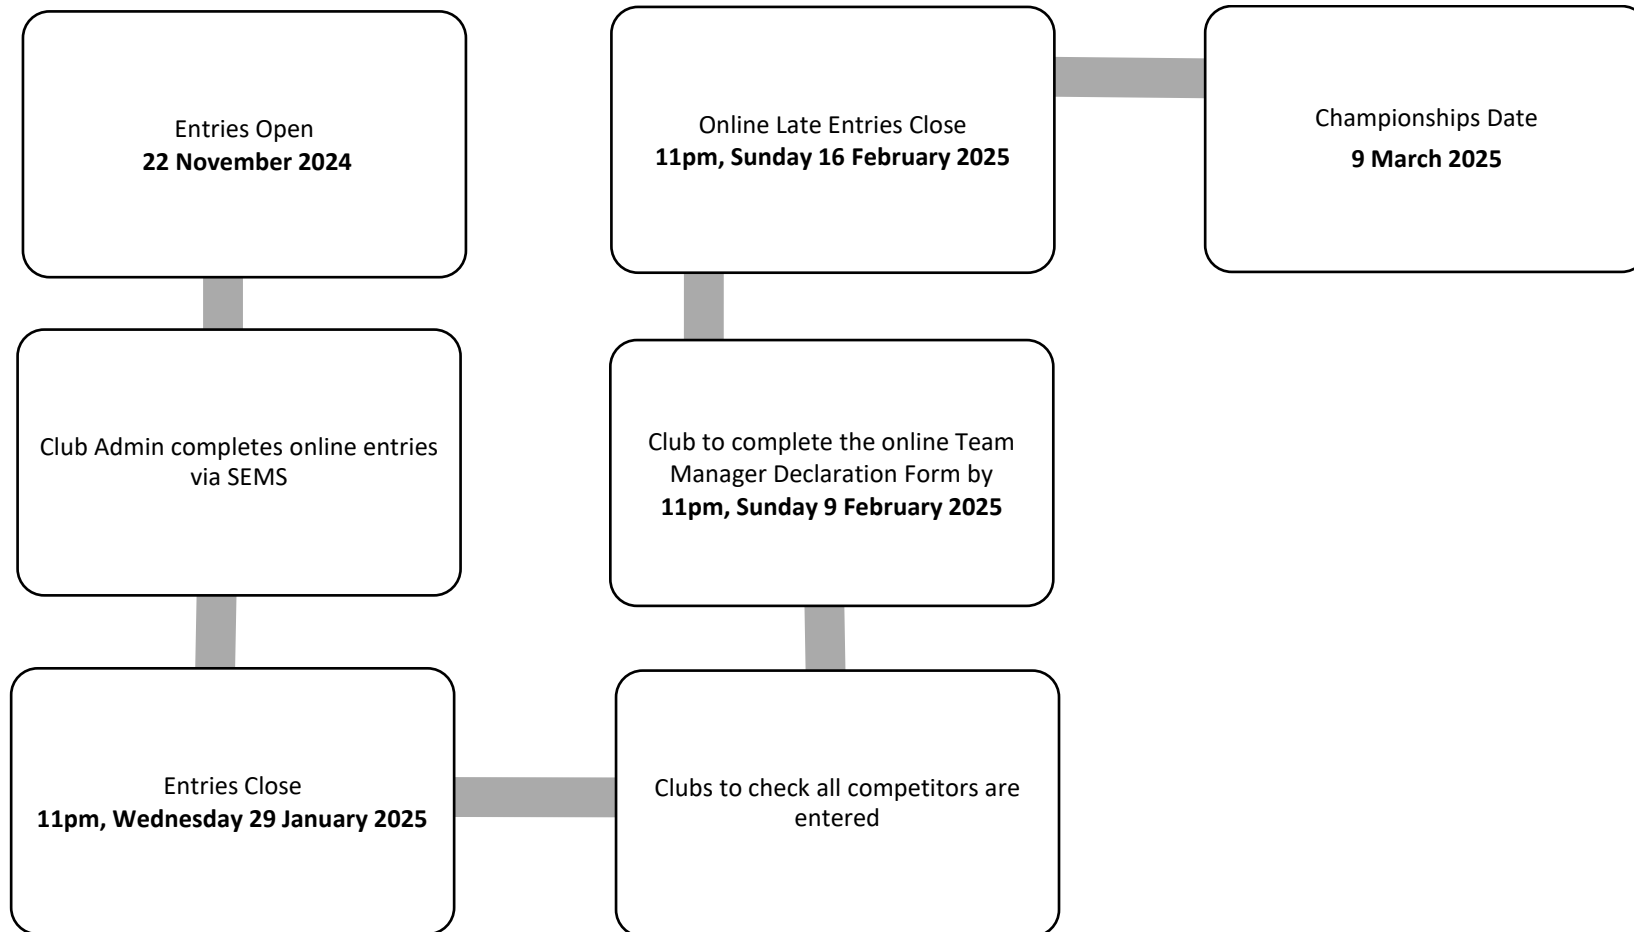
Entries Open
22 November 2024

Club Admin completes online entries via SEMS

Entries Close
11pm, Wednesday 29 January 2025

Clubs to check all competitors are entered

Club to complete the online Team Manager Declaration Form by 11pm, Sunday 9 February 2025

Online Late Entries Close
11pm, Sunday 16 February 2025

Championships Date
9 March 2025